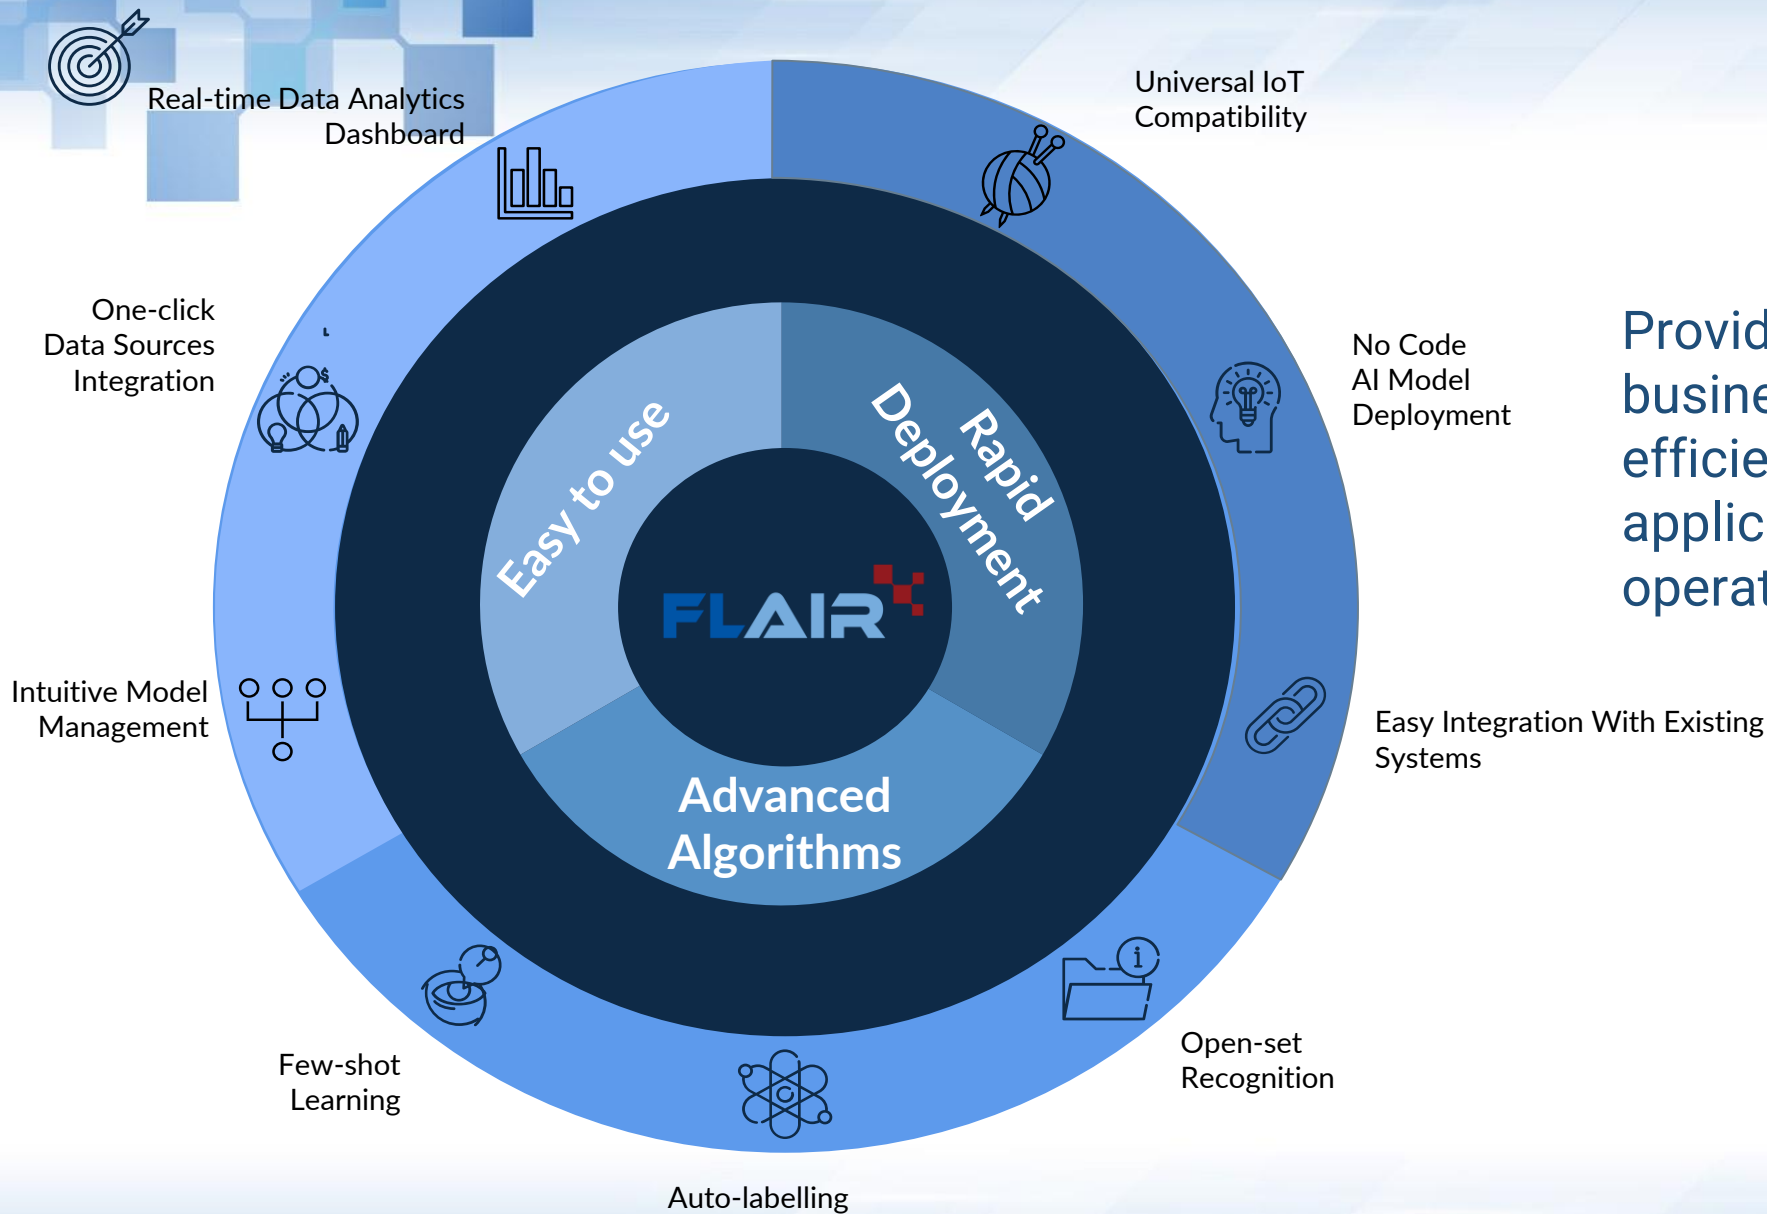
Real-time Data Analytics Dashboard

Universal IoT Compatibility

One-click Data Sources Integration

No Code AI Model Deployment

Provid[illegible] busine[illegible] efficie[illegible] applic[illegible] operat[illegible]

Easy to use

Rapid Deployment

FLAIR

Advanced Algorithms

Intuitive Model Management

Easy Integration With Existing Systems

Few-shot Learning

Open-set Recognition

Auto-labelling